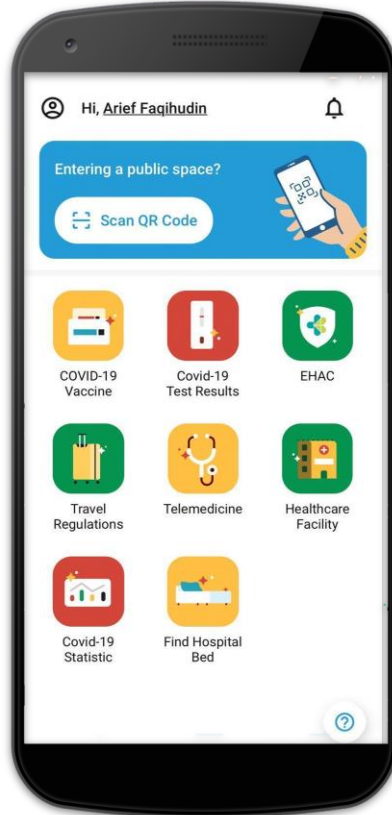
Hi, Arief Faqihudin

Entering a public space?

Scan QR Code

COVID-19 Vaccine

Covid-19 Test Results

EHAC

Travel Regulations

Telemedicine

Healthcare Facility

Covid-19 Statistic

Find Hospital Bed